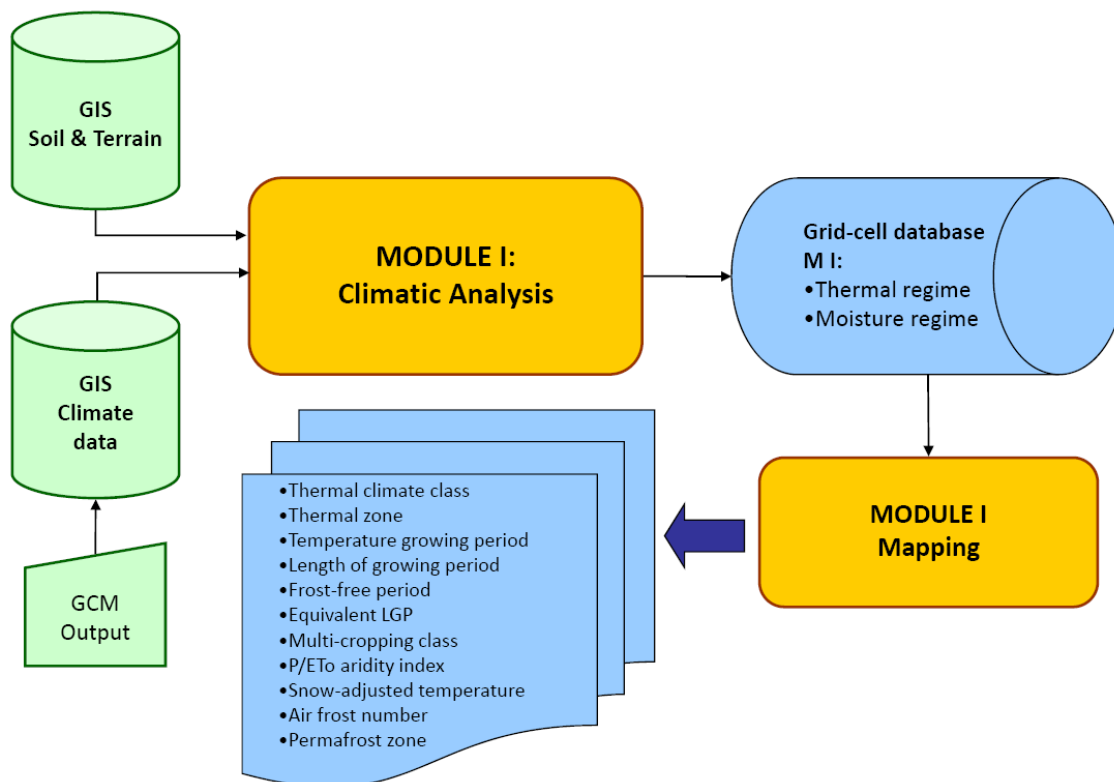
GIS
Soil & Terrain

GIS
Climate
data

GCM
Output

MODULE I:
Climatic Analysis

Grid-cell database
M I:
•Thermal regime
•Moisture regime

MODULE I
Mapping

•Thermal climate class
•Thermal zone
•Temperature growing period
•Length of growing period
•Frost-free period
•Equivalent LGP
•Multi-cropping class
•P/ETo aridity index
•Snow-adjusted temperature
•Air frost number
•Permafrost zone